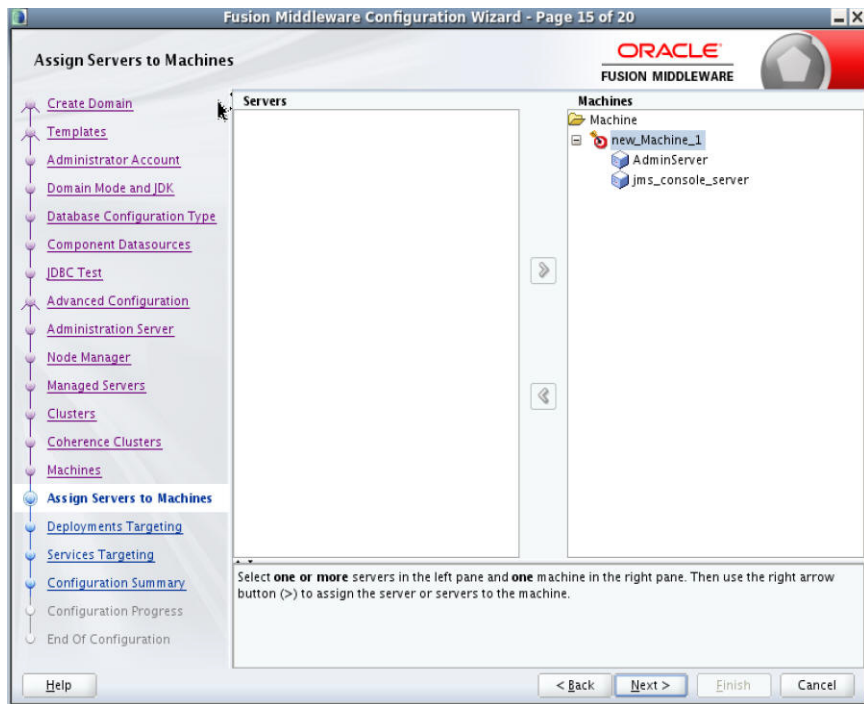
Fusion Middleware Configuration Wizard - Page 15 of 20

Assign Servers to Machines

ORACLE
FUSION MIDDLEWARE

Create Domain
Templates
Administrator Account
Domain Mode and JDK
Database Configuration Type
Component Datasources
JDBC Test
Advanced Configuration
Administration Server
Node Manager
Managed Servers
Clusters
Coherence Clusters
Machines
Assign Servers to Machines
Deployments Targeting
Services Targeting
Configuration Summary
Configuration Progress
End Of Configuration

Servers

Machines
Machine
new_Machine_1
AdminServer
jms_console_server

Select **one or more** servers in the left pane and **one** machine in the right pane. Then use the right arrow button (>) to assign the server or servers to the machine.

Help
< Back
Next >
Finish
Cancel